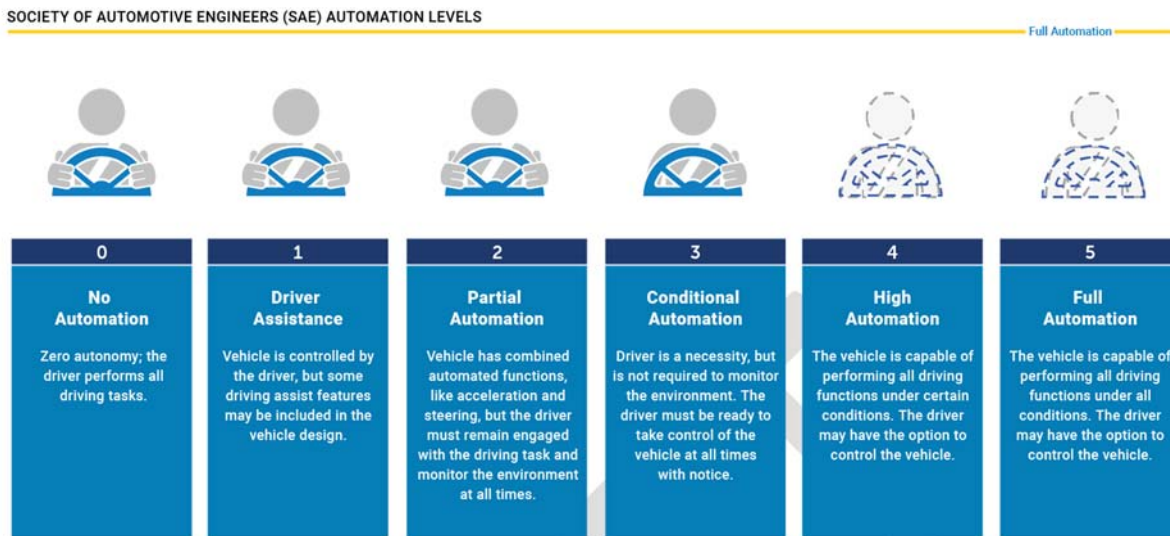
SOCIETY OF AUTOMOTIVE ENGINEERS (SAE) AUTOMATION LEVELS

Full Automation

0
No Automation
Zero autonomy; the driver performs all driving tasks.

1
Driver Assistance
Vehicle is controlled by the driver, but some driving assist features may be included in the vehicle design.

2
Partial Automation
Vehicle has combined automated functions, like acceleration and steering, but the driver must remain engaged with the driving task and monitor the environment at all times.

3
Conditional Automation
Driver is a necessity, but is not required to monitor the environment. The driver must be ready to take control of the vehicle at all times with notice.

4
High Automation
The vehicle is capable of performing all driving functions under certain conditions. The driver may have the option to control the vehicle.

5
Full Automation
The vehicle is capable of performing all driving functions under all conditions. The driver may have the option to control the vehicle.